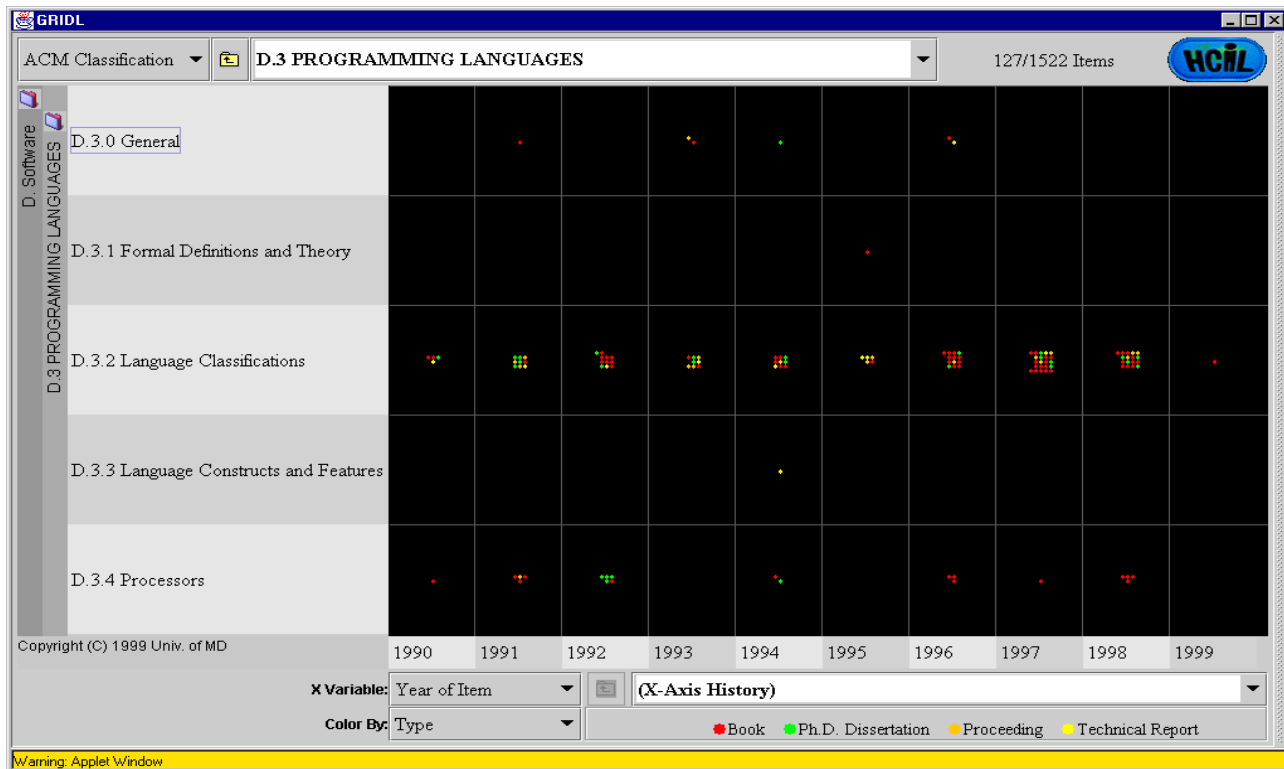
GRIDL

ACM Classification

D.3 PROGRAMMING LANGUAGES

127/1522 Items

HCIL

D. Software

D.3 PROGRAMMING LANGUAGES

D.3.0 General

D.3.1 Formal Definitions and Theory

D.3.2 Language Classifications

D.3.3 Language Constructs and Features

D.3.4 Processors

Copyright (C) 1999 Univ. of MD

| 1990 | 1991 | 1992 | 1993 | 1994 | 1995 | 1996 | 1997 | 1998 | 1999 |
|---|---|---|---|---|---|---|---|---|---|

X Variable: Year of Item

(X-Axis History)

Color By: Type

Book Ph.D. Dissertation Proceeding Technical Report

Warning: Applet Window